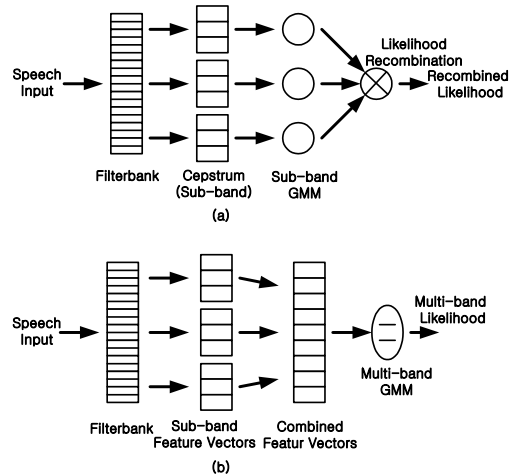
Speech Input

Filterbank

Cepstrum (Sub-band)

Sub-band GMM

Likelihood Recombination

Recombined Likelihood

(a)

Speech Input

Filterbank

Sub-band Feature Vectors

Combined Featur Vectors

Multi-band GMM

Multi-band Likelihood

(b)